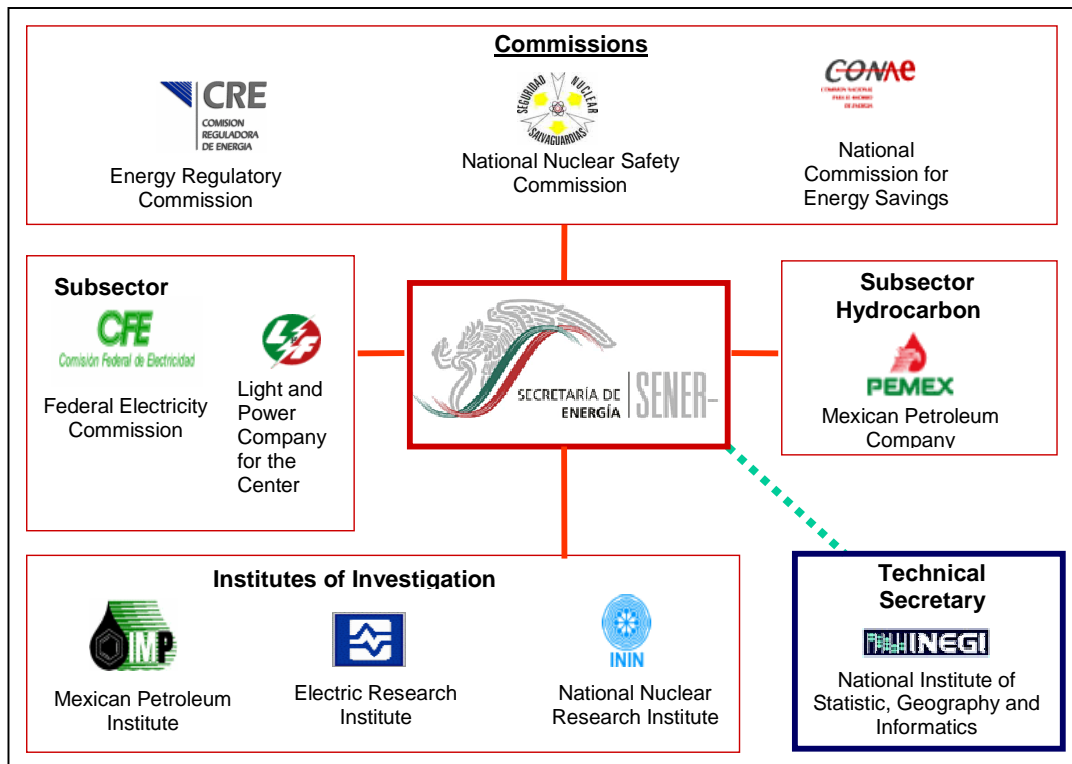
Commissions

CRE
COMISION REGULADORA DE ENERGIA
Energy Regulatory Commission

SEGURIDAD NUCLEAR SALVAGUARDIAS
National Nuclear Safety Commission

CONAE
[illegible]
National Commission for Energy Savings

Subsector
CFE
Comisión Federal de Electricidad
Federal Electricity Commission

Light and Power Company for the Center

SECRETARÍA DE ENERGÍA SENER

Subsector Hydrocarbon
PEMEX
Mexican Petroleum Company

Institutes of Investigation
IMP
Mexican Petroleum Institute

Electric Research Institute

ININ
National Nuclear Research Institute

Technical Secretary
INEGI
National Institute of Statistic, Geography and Informatics